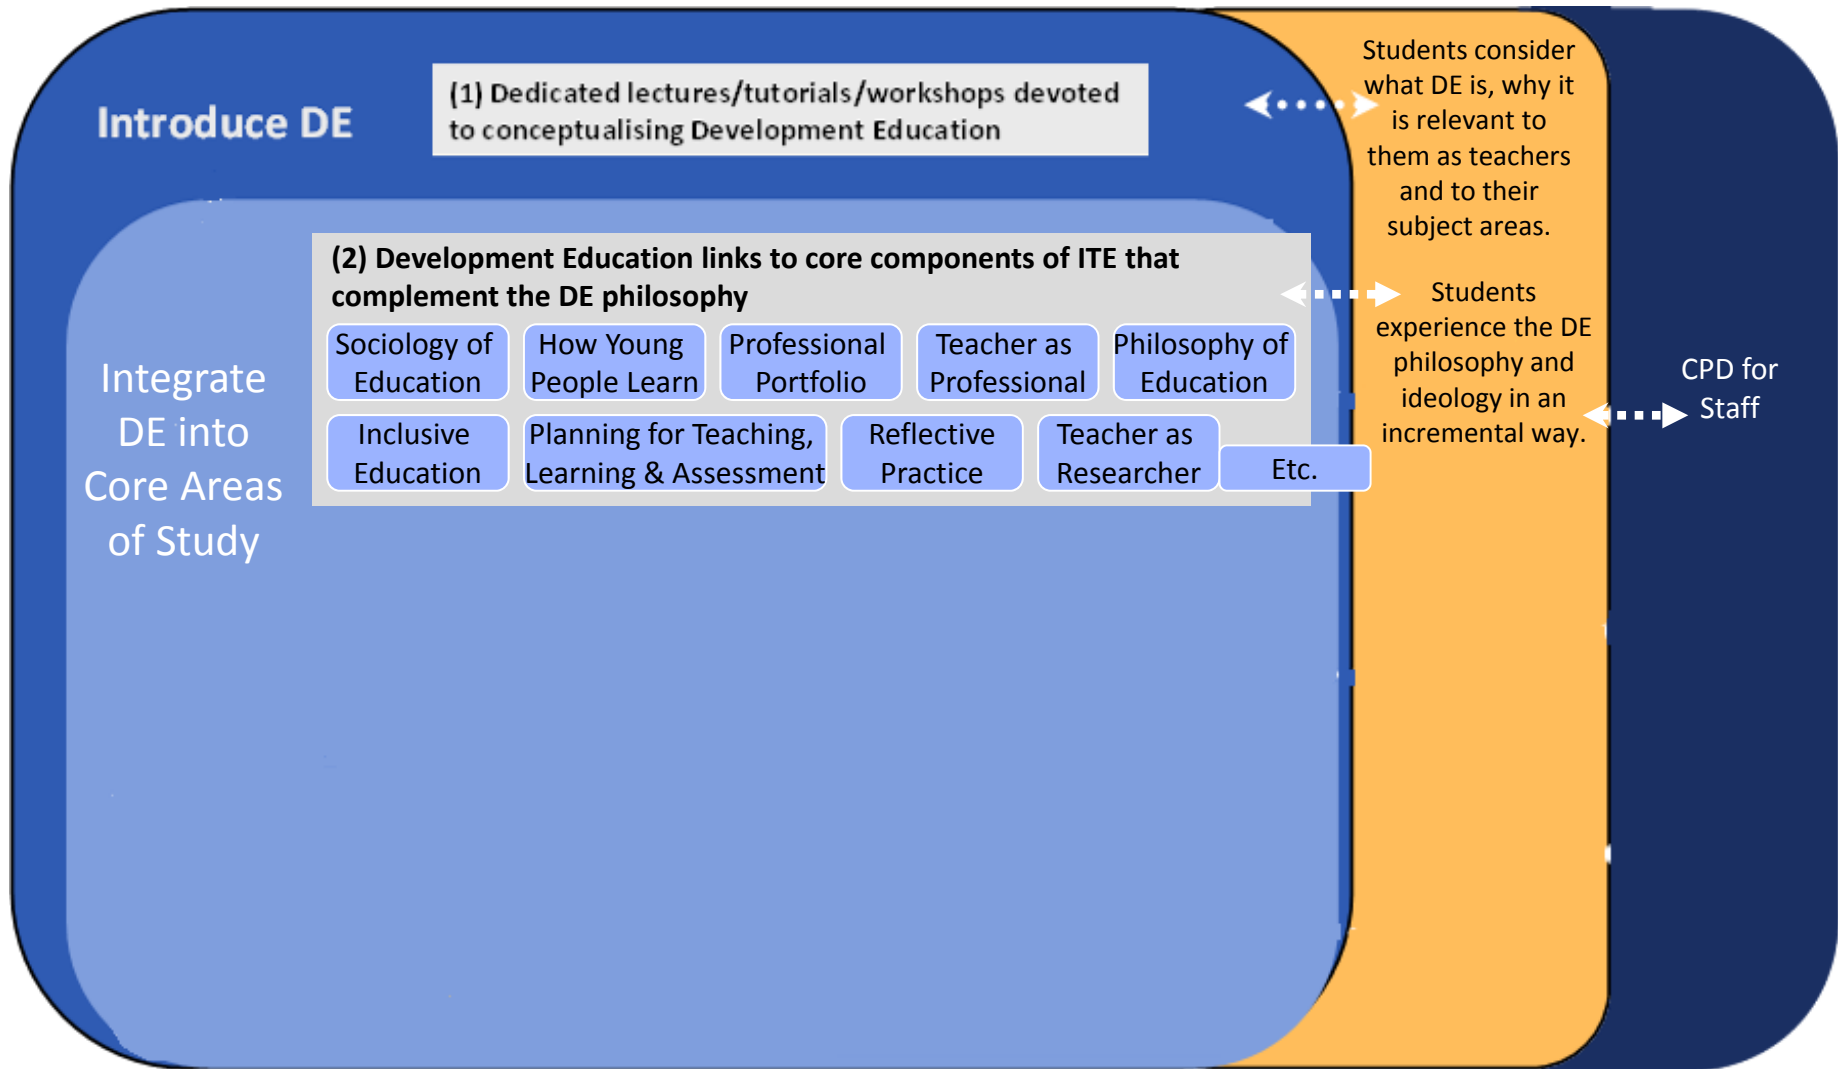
Introduce DE

(1) Dedicated lectures/tutorials/workshops devoted to conceptualising Development Education

Students consider what DE is, why it is relevant to them as teachers and to their subject areas.

Integrate DE into Core Areas of Study

(2) Development Education links to core components of ITE that complement the DE philosophy

| Sociology of Education | How Young People Learn | Professional Portfolio | Teacher as Professional | Philosophy of Education |
|---|---|---|---|---|
| Inclusive Education | Planning for Teaching, Learning & Assessment | Reflective Practice | Teacher as Researcher | Etc. |

Students experience the DE philosophy and ideology in an incremental way.

CPD for Staff